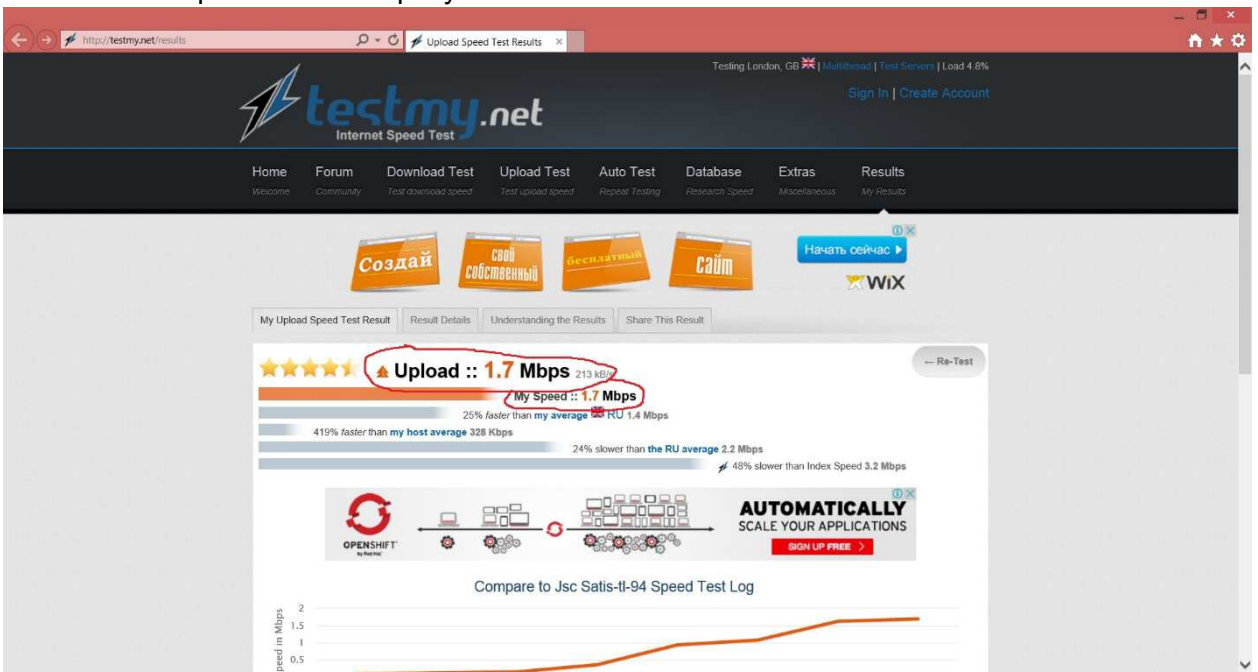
http://testmy.net/results

Upload Speed Test Results

Testing London, GB | Multithread | Test Servers | Load 4.8%

Sign In | Create Account

testmy.net
Internet Speed Test

Home
Welcome

Forum
Community

Download Test
Test download speed

Upload Test
Test upload speed

Auto Test
Repeat Testing

Database
Research Speed

Extras
Miscellaneous

Results
My Results

Создай свой собственный бесплатный сайт

Начать сейчас ▸

WIX

My Upload Speed Test Result | Result Details | Understanding the Results | Share This Result

Upload :: 1.7 Mbps 213 kB/s

← Re-Test

My Speed :: 1.7 Mbps

25% faster than my average RU 1.4 Mbps

419% faster than my host average 328 Kbps

24% slower than the RU average 2.2 Mbps

48% slower than Index Speed 3.2 Mbps

OPENSHIFT by Red Hat

AUTOMATICALLY
SCALE YOUR APPLICATIONS

SIGN UP FREE >

Compare to Jsc Satis-tl-94 Speed Test Log

Speed in Mbps

2
1.5
1
0.5